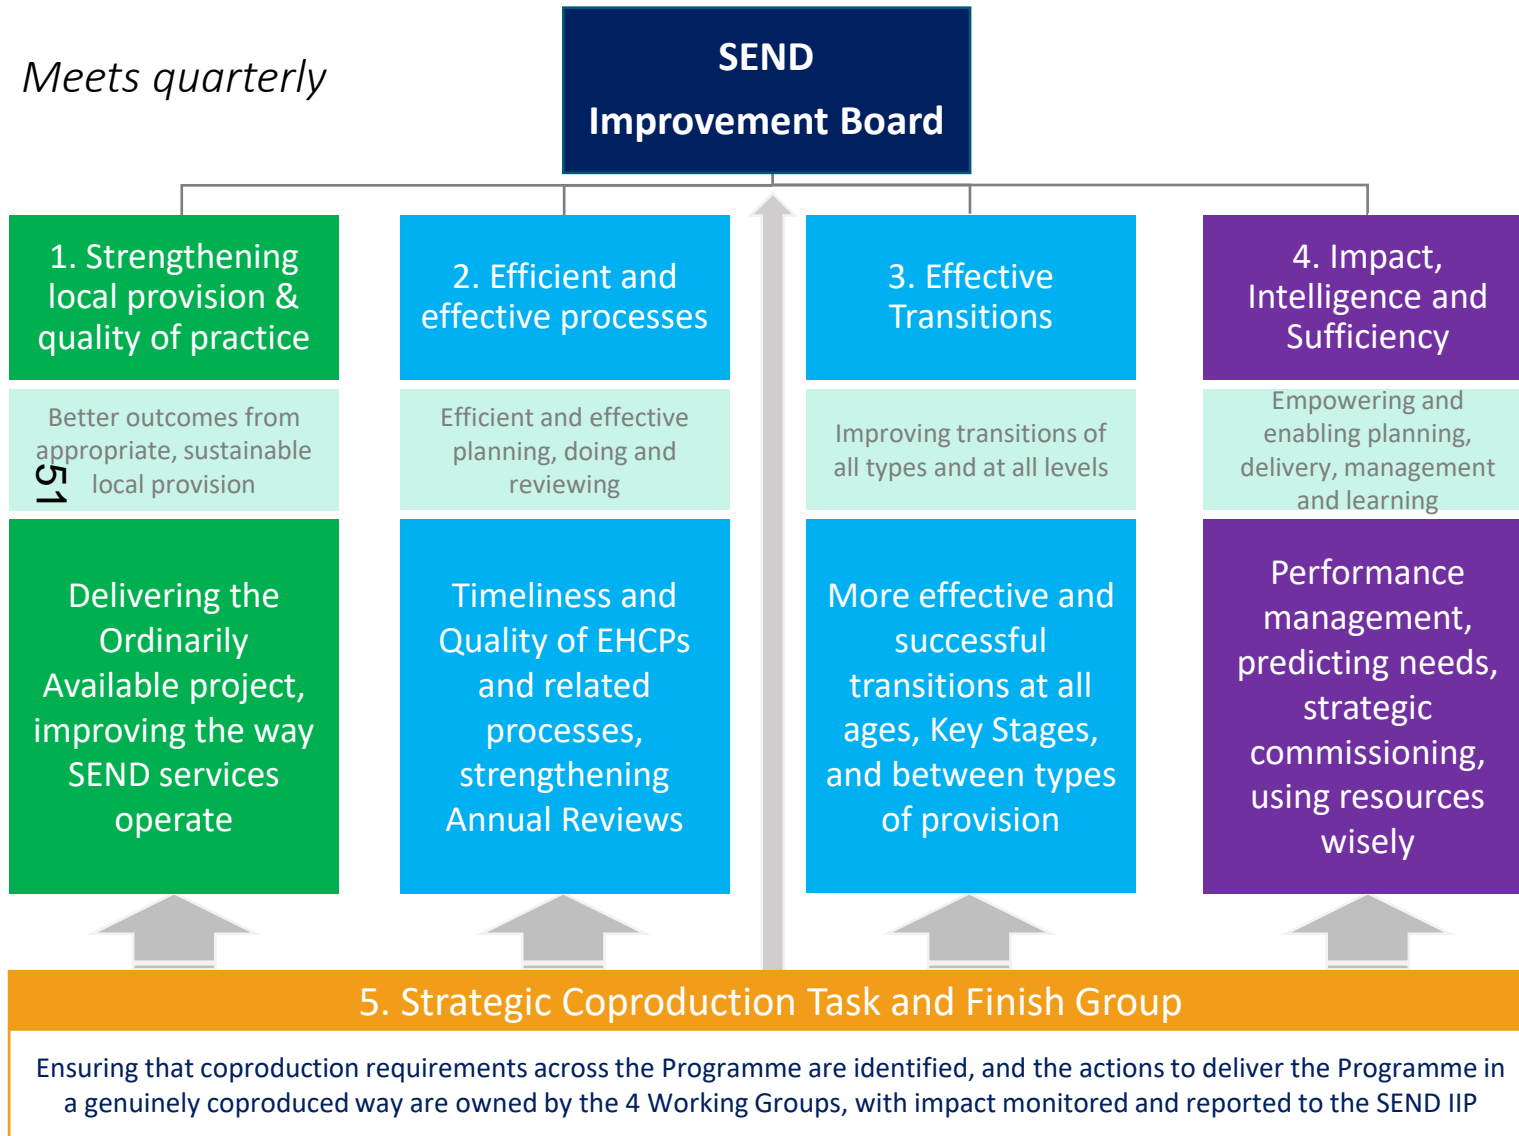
Meets quarterly

SEND
Improvement Board

1. Strengthening local provision & quality of practice

Better outcomes from appropriate, sustainable local provision

51

Delivering the Ordinarily Available project, improving the way SEND services operate

2. Efficient and effective processes

Efficient and effective planning, doing and reviewing

Timeliness and Quality of EHCPs and related processes, strengthening Annual Reviews

3. Effective Transitions

Improving transitions of all types and at all levels

More effective and successful transitions at all ages, Key Stages, and between types of provision

4. Impact, Intelligence and Sufficiency

Empowering and enabling planning, delivery, management and learning

Performance management, predicting needs, strategic commissioning, using resources wisely

5. Strategic Coproduction Task and Finish Group

Ensuring that coproduction requirements across the Programme are identified, and the actions to deliver the Programme in a genuinely coproduced way are owned by the 4 Working Groups, with impact monitored and reported to the SEND IIP